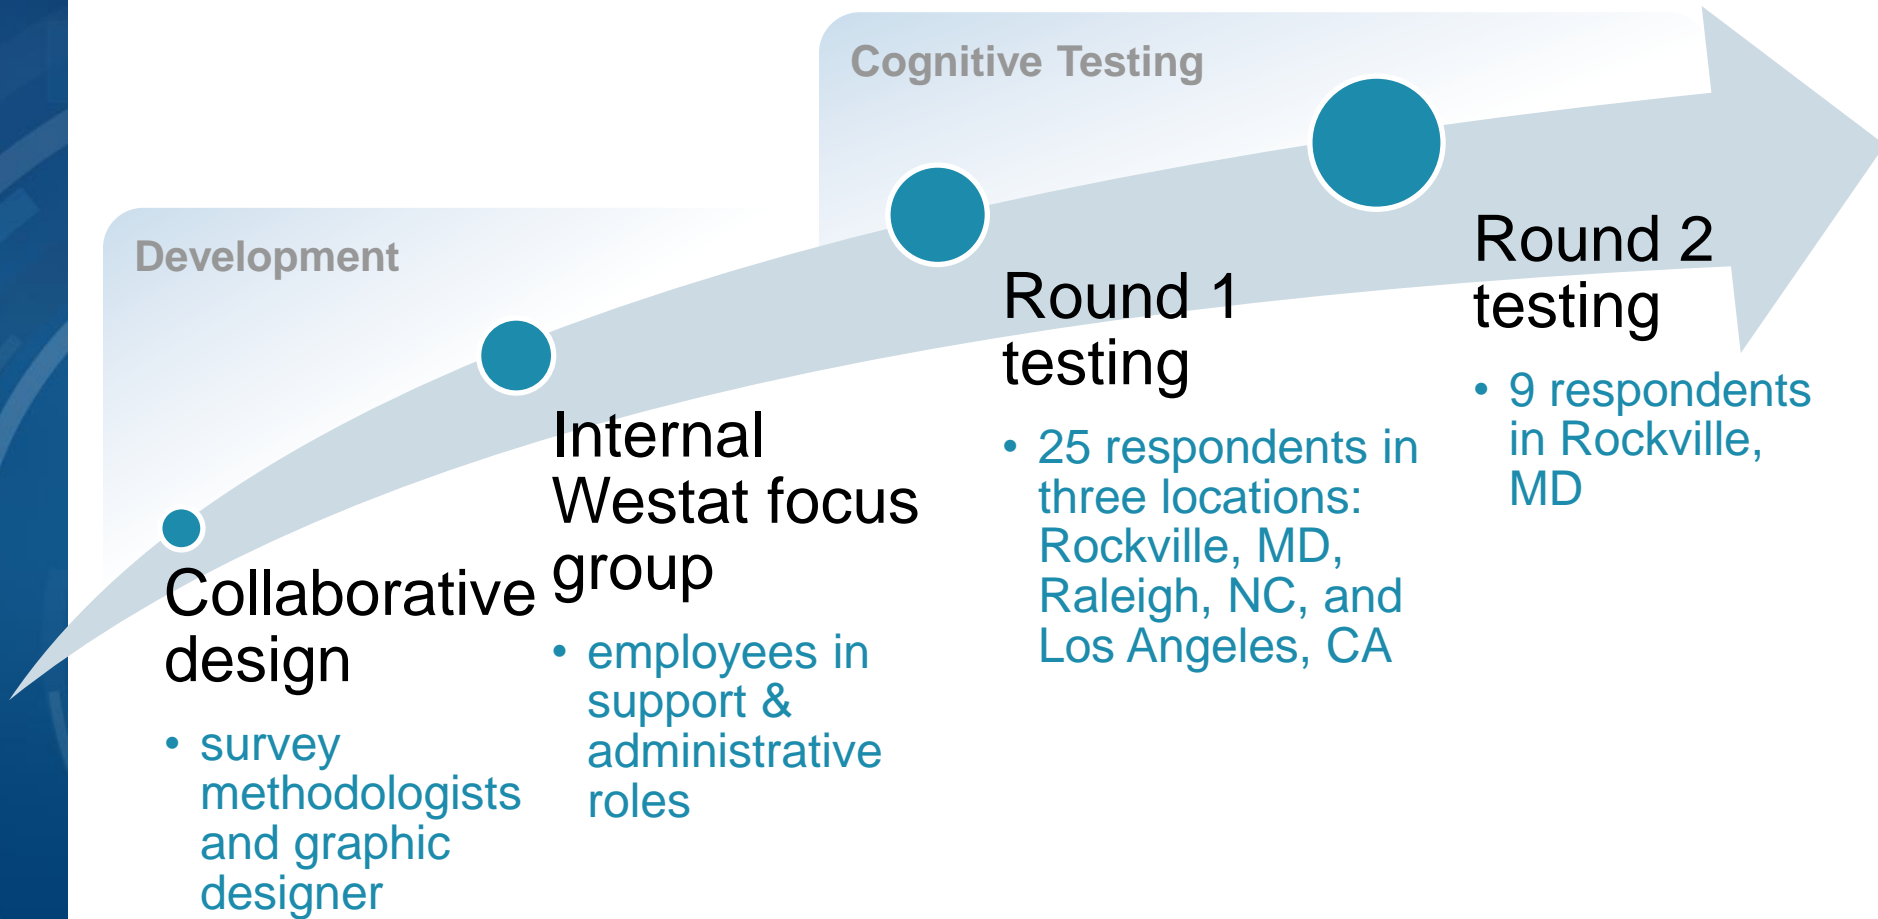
Cognitive Testing

Development

Collaborative design

• survey methodologists and graphic designer

Internal Westat focus group

• employees in support & administrative roles

Round 1 testing

• 25 respondents in three locations: Rockville, MD, Raleigh, NC, and Los Angeles, CA

Round 2 testing

• 9 respondents in Rockville, MD